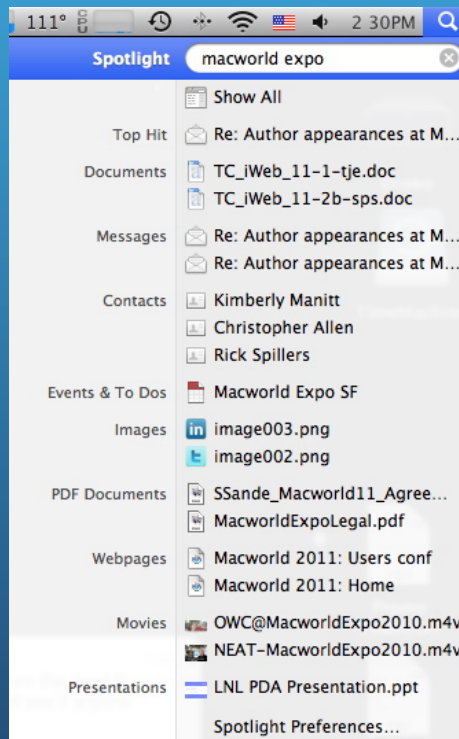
111° 2 30PM

Spotlight macworld expo

Show All

Top Hit Re: Author appearances at M...

Documents TC_iWeb_11-1-tje.doc

TC_iWeb_11-2b-sps.doc

Messages Re: Author appearances at M...

Re: Author appearances at M...

Contacts Kimberly Manitt

Christopher Allen

Rick Spillers

Events & To Dos Macworld Expo SF

Images image003.png

image002.png

PDF Documents SSande_Macworld11_Agree...

MacworldExpoLegal.pdf

Webpages Macworld 2011: Users conf

Macworld 2011: Home

Movies OWC@MacworldExpo2010.m4v

NEAT-MacworldExpo2010.m4v

Presentations LNL PDA Presentation.ppt

Spotlight Preferences...